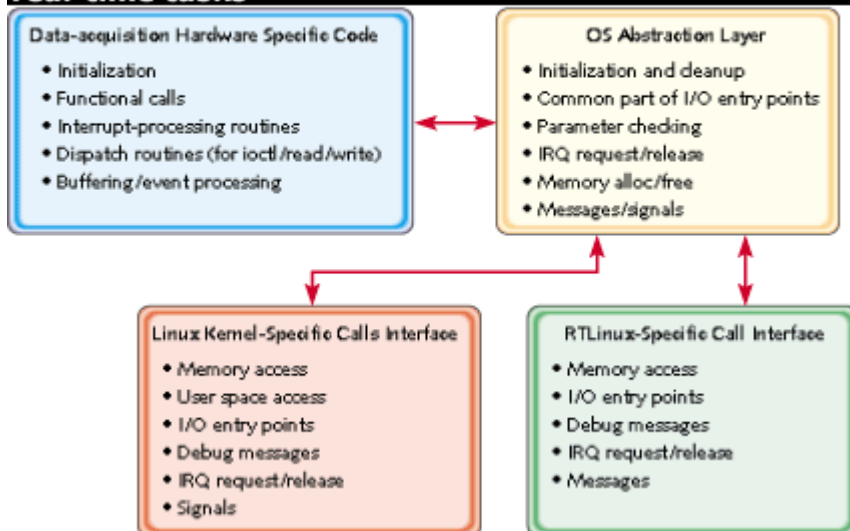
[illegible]

Data-acquisition Hardware Specific Code
• Initialization
• Functional calls
• Interrupt-processing routines
• Dispatch routines (for ioctl/read/write)
• Buffering/event processing

OS Abstraction Layer
• Initialization and cleanup
• Common part of I/O entry points
• Parameter checking
• IRQ request/release
• Memory alloc/free
• Messages/signals

Linux Kernel-Specific Calls Interface
• Memory access
• User space access
• I/O entry points
• Debug messages
• IRQ request/release
• Signals

RTLinux-Specific Call Interface
• Memory access
• I/O entry points
• Debug messages
• IRQ request/release
• Messages